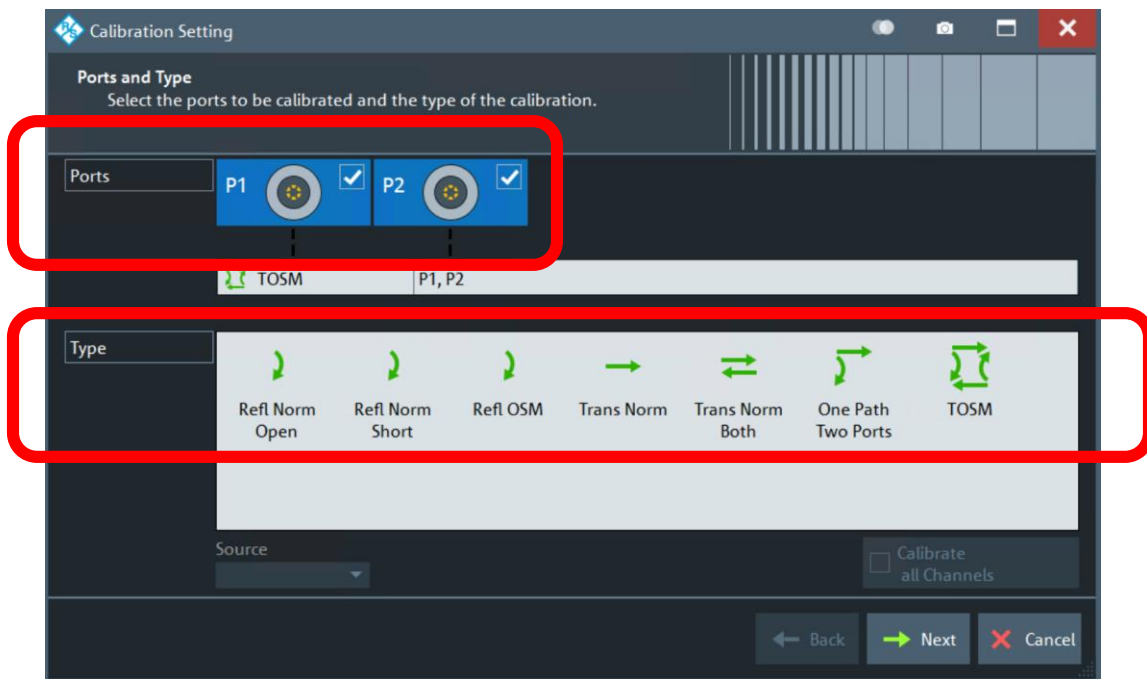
Calibration Setting

Ports and Type
Select the ports to be calibrated and the type of the calibration.

Ports
P1
P2

TOSM
P1, P2

Type
Refl Norm Open
Refl Norm Short
Refl OSM
Trans Norm
Trans Norm Both
One Path Two Ports
TOSM

Source

Calibrate all Channels

Back
Next
Cancel